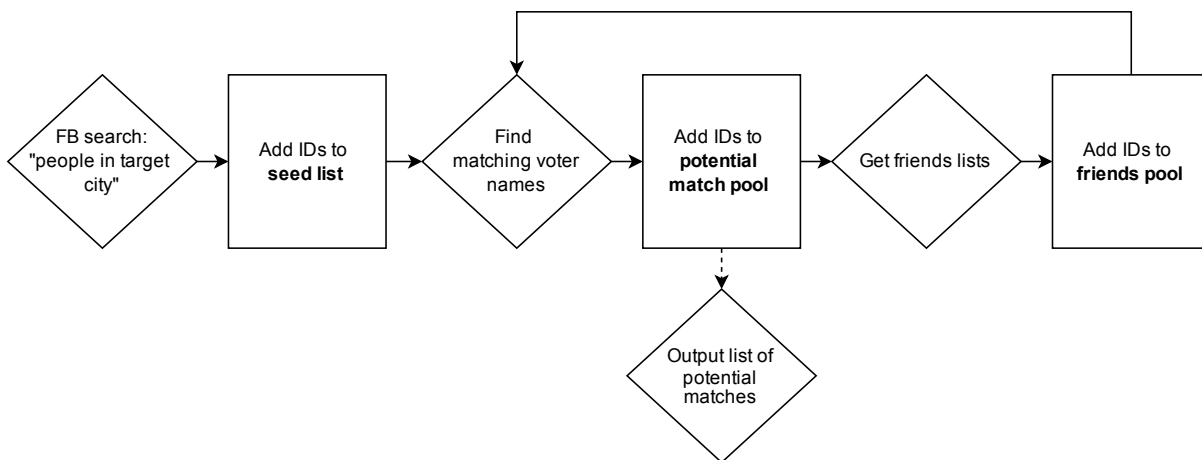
FB search: "people in target city"

Add IDs to **seed list**

Find matching voter names

Add IDs to **potential match pool**

Get friends lists

Add IDs to **friends pool**

Output list of potential matches